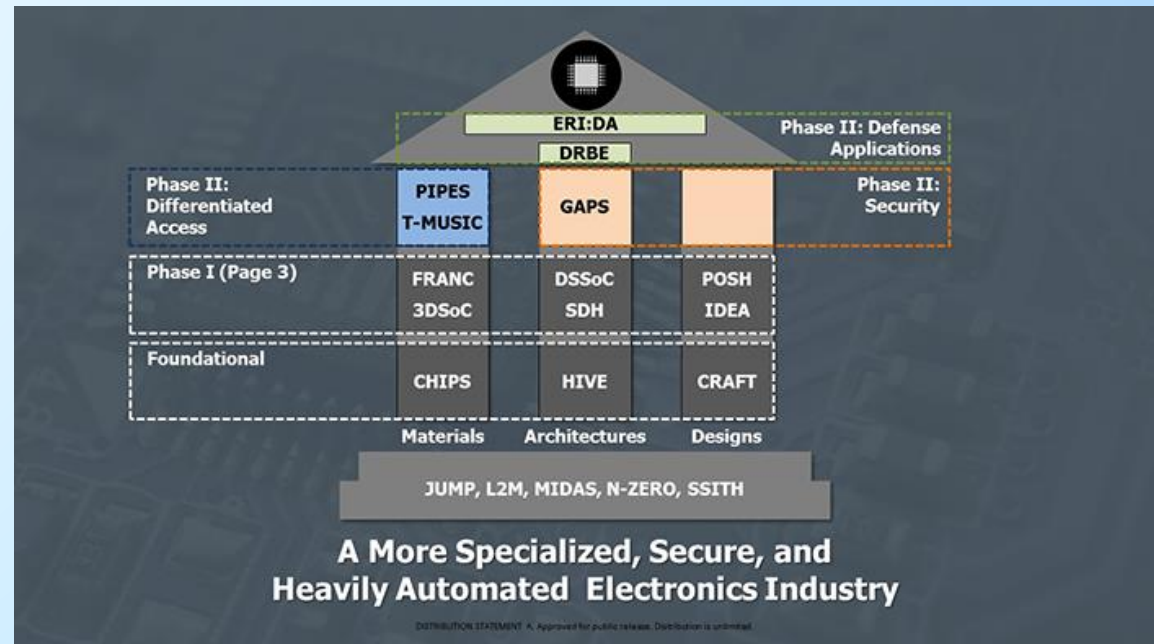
ERI:DA

DRBE

Phase II: Defense Applications

Phase II: Differentiated Access

PIPES

T-MUSIC

GAPS

Phase II: Security

Phase I (Page 3)

FRANC

3DSoC

DSSoC

SDH

POSH

IDEA

Foundational

CHIPS

HIVE

CRAFT

Materials

Architectures

Designs

JUMP, L2M, MIDAS, N-ZERO, SSITH

A More Specialized, Secure, and Heavily Automated Electronics Industry

DISTRIBUTION STATEMENT A. Approved for public release. Distribution is unlimited.